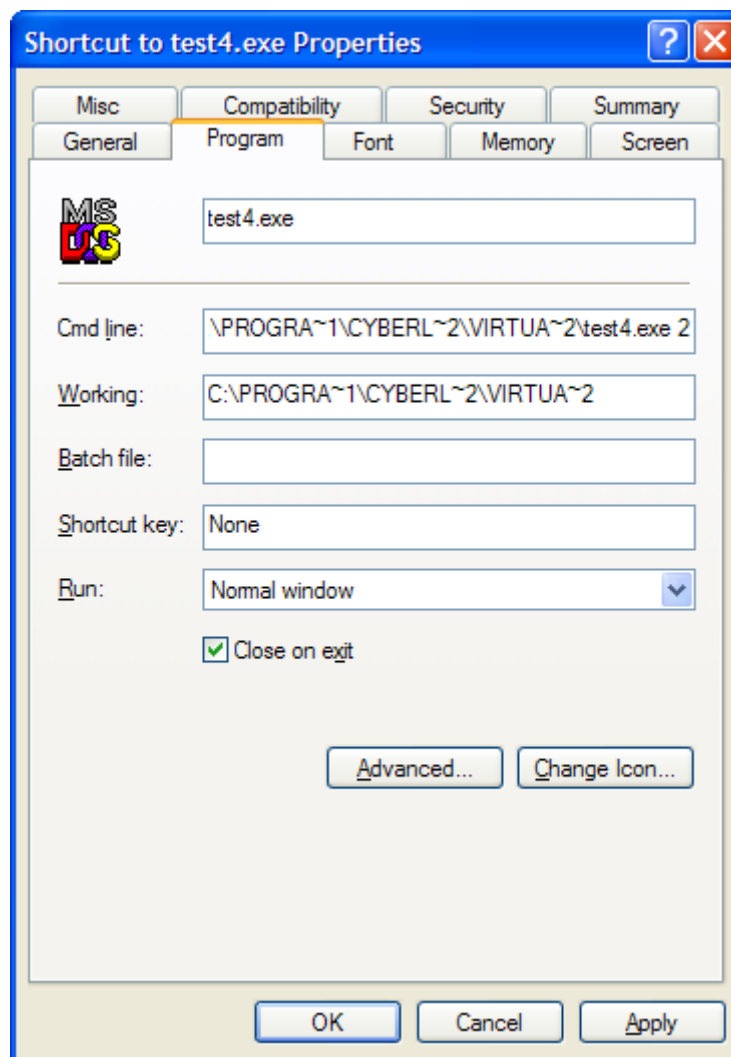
Shortcut to test4.exe Properties

?

Misc
Compatibility
Security
Summary
General
Program
Font
Memory
Screen

MS DOS

test4.exe

Cmd line: \PROGRA~1\CYBERL~2\VIRTUA~2\test4.exe 2

Working: C:\PROGRA~1\CYBERL~2\VIRTUA~2

Batch file:

Shortcut key: None

Run: Normal window

Close on exit

Advanced...
Change Icon...

OK
Cancel
Apply